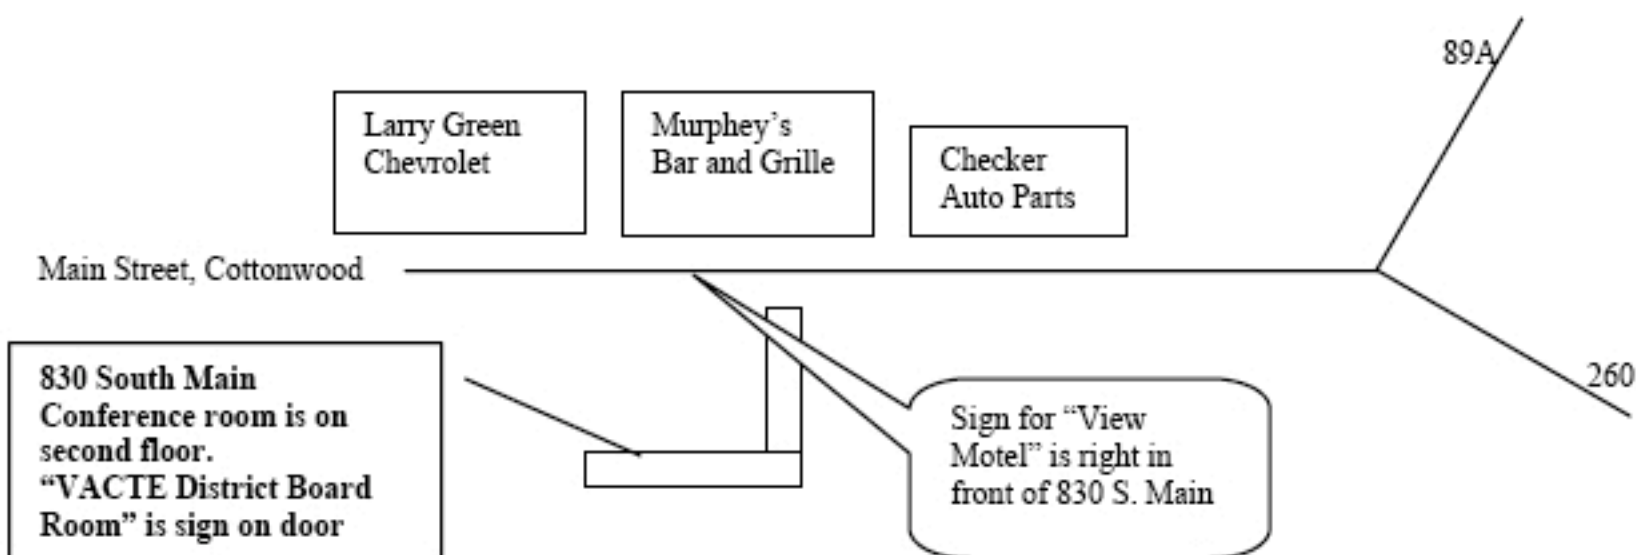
89A

Larry Green Chevrolet

Murphey's Bar and Grille

Checker Auto Parts

Main Street, Cottonwood

260

830 South Main
Conference room is on second floor.
"VACTE District Board Room" is sign on door

Sign for "View Motel" is right in front of 830 S. Main